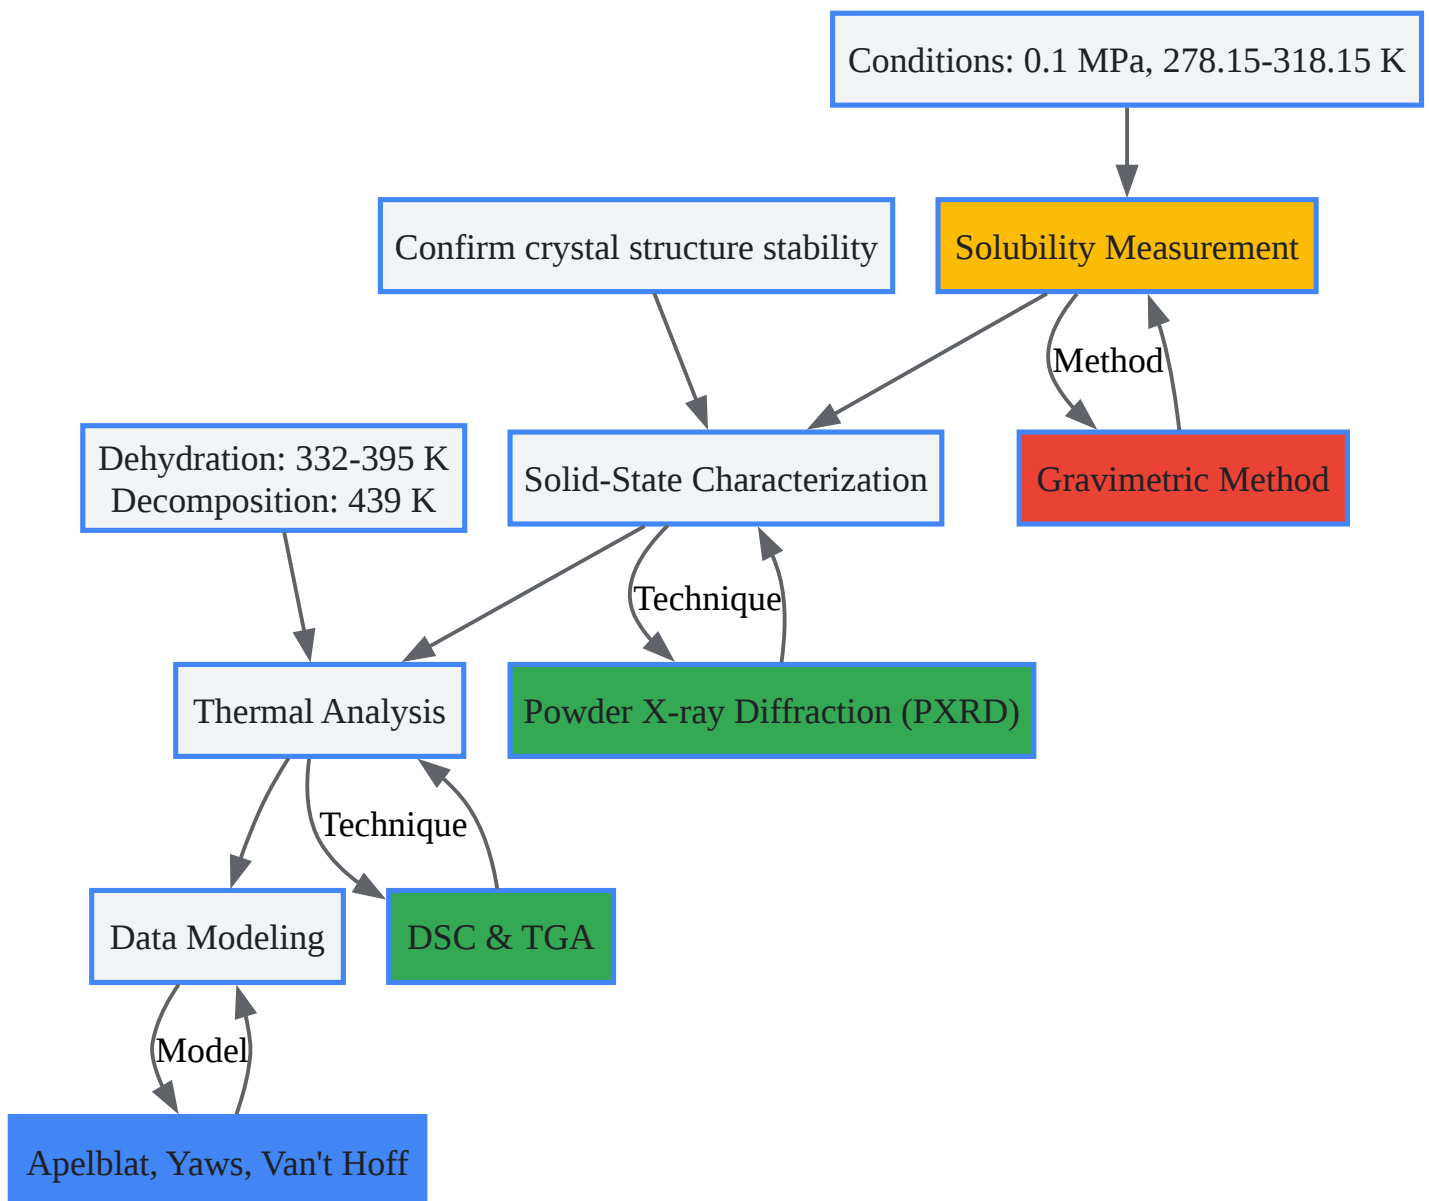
Conditions: 0.1 MPa, 278.15-318.15 K

Confirm crystal structure stability

Solubility Measurement

Method

Dehydration: 332-395 K
Decomposition: 439 K

Solid-State Characterization

Gravimetric Method

Technique

Thermal Analysis

Powder X-ray Diffraction (PXRD)

Technique

Data Modeling

DSC & TGA

Model

Apelblat, Yaws, Van't Hoff